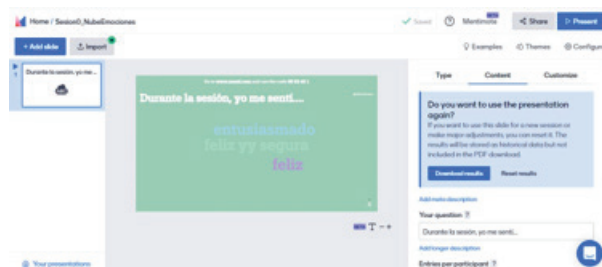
Home / Sesion0_NubeEmociones

Saved Mentimote Share Present

+ Add slide Import

Examples Themes Configure

1 Durante la sesión, yo me sen...

Go to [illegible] and use the code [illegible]

Durante la sesión, yo me sentí...

entusiasmado
feliz yy segura
feliz

Type Content Customize

Do you want to use the presentation again?

If you want to use this slide for a new session or make major adjustments, you can reset it. The results will be stored as historical data but not included in the PDF download.

Download results Reset results

Add meta description

Your question

Durante la sesión, yo me sentí...

Add longer description

Entries per participant

Your presentations